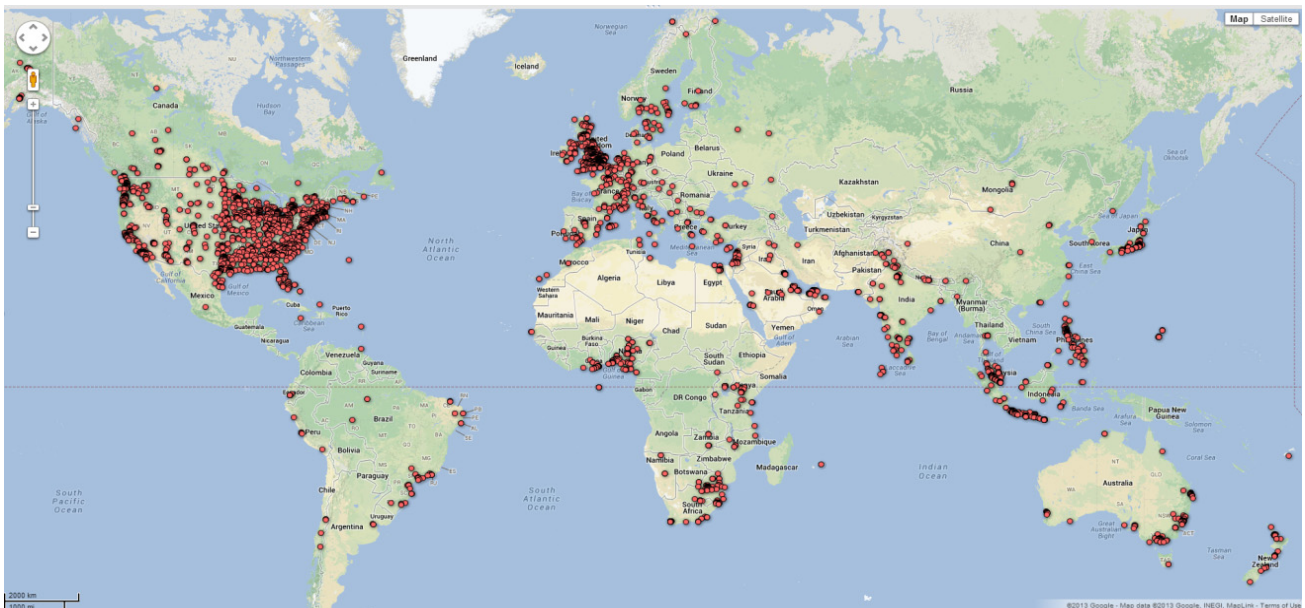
Map Satellite

Greenland
Iceland
Norwegian Sea
Sweden
Finland
Norway
Russia
Canada
Northwestern Passages
Hudson Bay
Gulf of Alaska
Poland
Belarus
Ukraine
Kazakhstan
Mongolia
Sea of Okhotsk
Romania
Uzbekistan
Kyrgyzstan
Turkmenistan
Sea of Japan
Japan
South Korea
China
Afghanistan
Iran
Pakistan
India
Turkey
Greece
Syria
Iraq
Tunisia
Morocco
Algeria
Libya
Egypt
Western Sahara
North Atlantic Ocean
United States
Gulf of California
Gulf of Mexico
Mexico
Cuba
Puerto Rico
Guatemala
Nicaragua
Caribbean Sea
Venezuela
Colombia
Guyana
Mauritania
Mali
Niger
Chad
Sudan
Yemen
Arabia
Gulf of Aden
Arabian Sea
Bay of Bengal
Myanmar (Burma)
Thailand
Vietnam
South China Sea
Philippines
Burkina Faso
Guinea
Gabon
South Sudan
Ethiopia
Somalia
DR Congo
Tanzania
Indonesia
Banda Sea
Arafura Sea
Papua New Guinea
Solomon Sea
Peru
Brazil
Bolivia
Paraguay
Chile
Argentina
Uruguay
Angola
Zambia
Mozambique
Namibia
Zimbabwe
Botswana
Madagascar
South Africa
Indian Ocean
Australia
Coral Sea
Great Australian Bight
Tasman Sea
New Zealand
South Pacific Ocean
South Atlantic Ocean
2000 km
1000 mi
©2013 Google - Map data ©2013 Google, INEGI, MapLink - Terms of Use